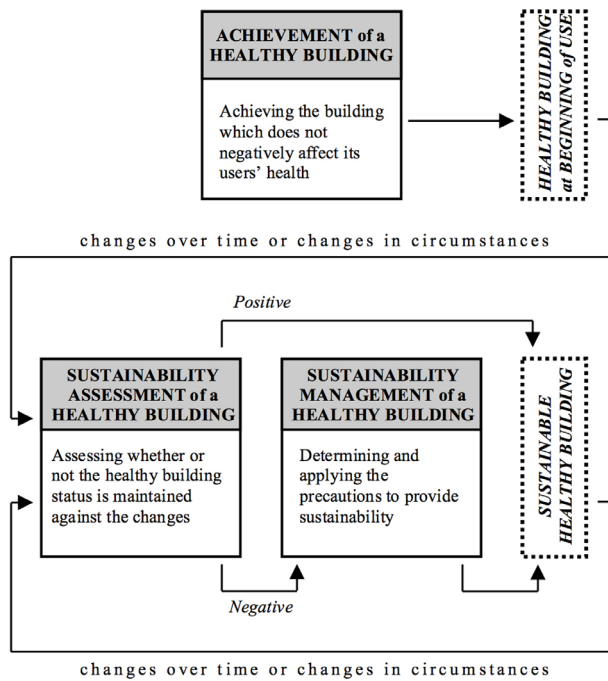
ACHIEVEMENT of a HEALTHY BUILDING

Achieving the building which does not negatively affect its users' health

HEALTHY BUILDING at BEGINNING of USE

changes over time or changes in circumstances

Positive

SUSTAINABILITY ASSESSMENT of a HEALTHY BUILDING

Assessing whether or not the healthy building status is maintained against the changes

SUSTAINABILITY MANAGEMENT of a HEALTHY BUILDING

Determining and applying the precautions to provide sustainability

SUSTAINABLE HEALTHY BUILDING

Negative

changes over time or changes in circumstances